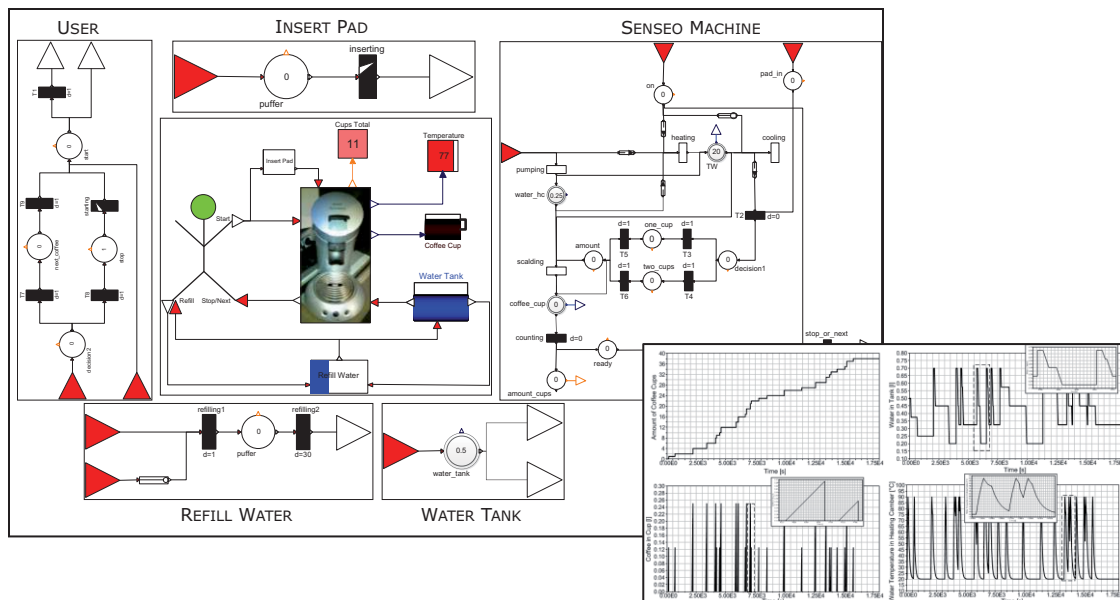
User

T1
d=1
start
T9
d=1
next_coffee
T7
d=1
starting
stop
T8
d=1
decision2

Insert Pad

0
puffer
inserting

Cups Total
11
Temperature
77
Insert Pad
Start
Coffee Cup
Water Tank
Refill
Stop/Next
Refill Water

Senseo Machine

on
0
pad_in
0
heating
cooling
pumping
20
TW
water_hc
0.25
T2
d=0
amount
0
d=1
one_cup
0
d=1
T5
T3
scalding
d=1
two_cups
0
d=1
decision1
0
T6
T4
coffee_cup
0
counting
d=0
0
ready
stop_or_next
0
amount_cups

Refill Water

refilling1
d=1
0
puffer
refilling2
d=30

Water Tank

0.5
water_tank

Amount of Coffee Cups
Time [s]
Water in Tank [l]
Time [s]
Coffee in Cup [l]
Water Temperature in Heating Chamber [°C]